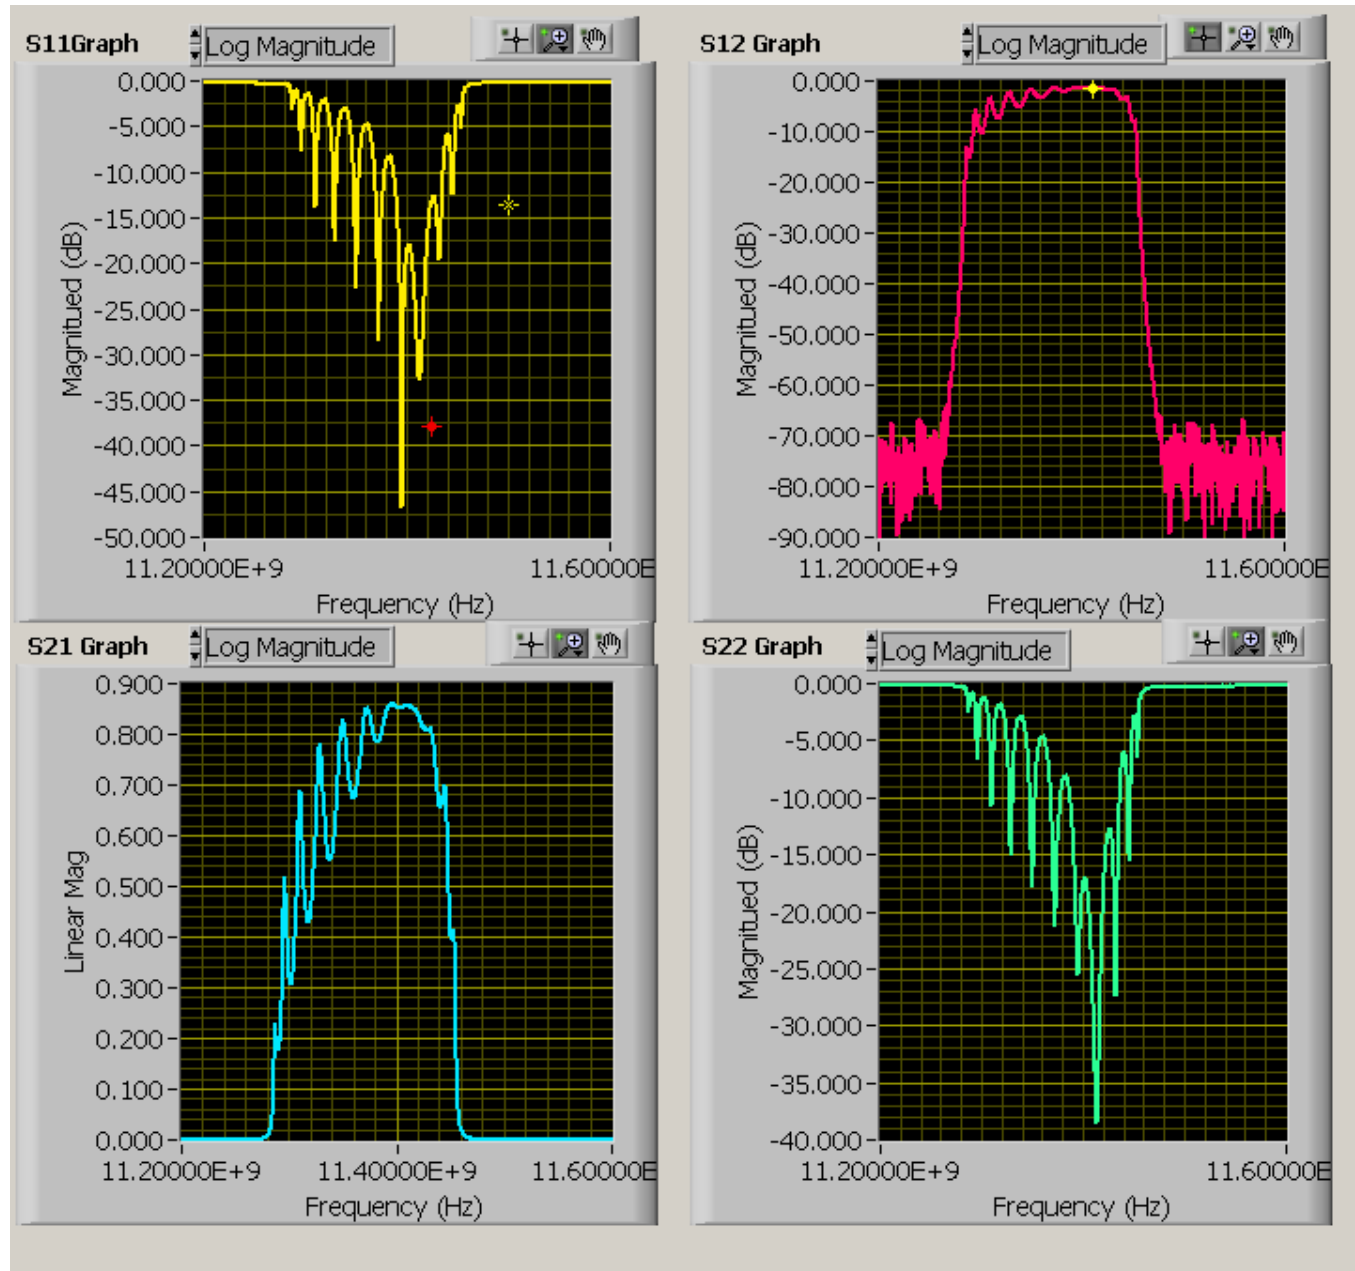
S11Graph
Log Magnitude

0.000
-5.000
-10.000
-15.000
-20.000
-25.000
-30.000
-35.000
-40.000
-45.000
-50.000

Magnitued (dB)

11.20000E+9
11.60000E

Frequency (Hz)

S12 Graph
Log Magnitude

0.000
-10.000
-20.000
-30.000
-40.000
-50.000
-60.000
-70.000
-80.000
-90.000

Magnitued (dB)

11.20000E+9
11.60000E

Frequency (Hz)

S21 Graph
Log Magnitude

0.900
0.800
0.700
0.600
0.500
0.400
0.300
0.200
0.100
0.000

Linear Mag

11.20000E+9
11.40000E+9
11.60000E

Frequency (Hz)

S22 Graph
Log Magnitude

0.000
-5.000
-10.000
-15.000
-20.000
-25.000
-30.000
-35.000
-40.000

Magnitued (dB)

11.20000E+9
11.60000E

Frequency (Hz)